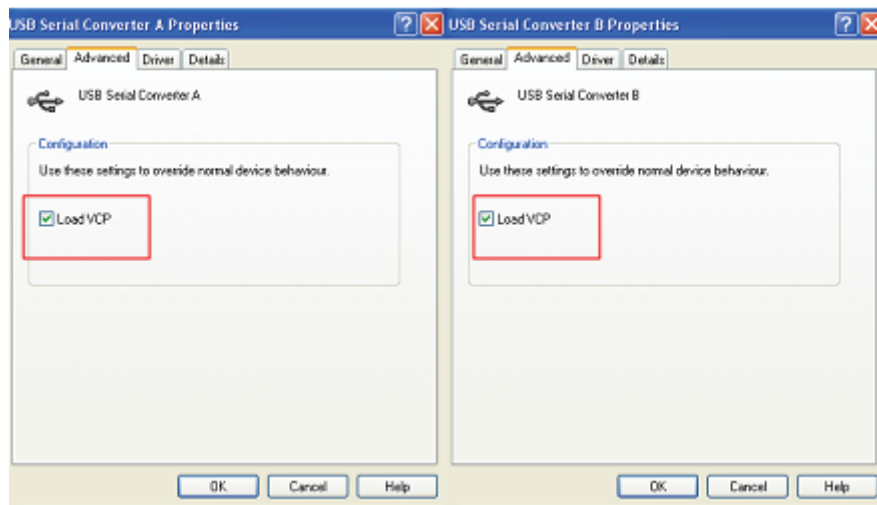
USB Serial Converter A Properties

General | Advanced | Driver | Details

USB Serial Converter A

Configuration

Use these settings to override normal device behaviour.

Load VCP

OK | Cancel | Help

USB Serial Converter B Properties

General | Advanced | Driver | Details

USB Serial Converter B

Configuration

Use these settings to override normal device behaviour.

Load VCP

OK | Cancel | Help